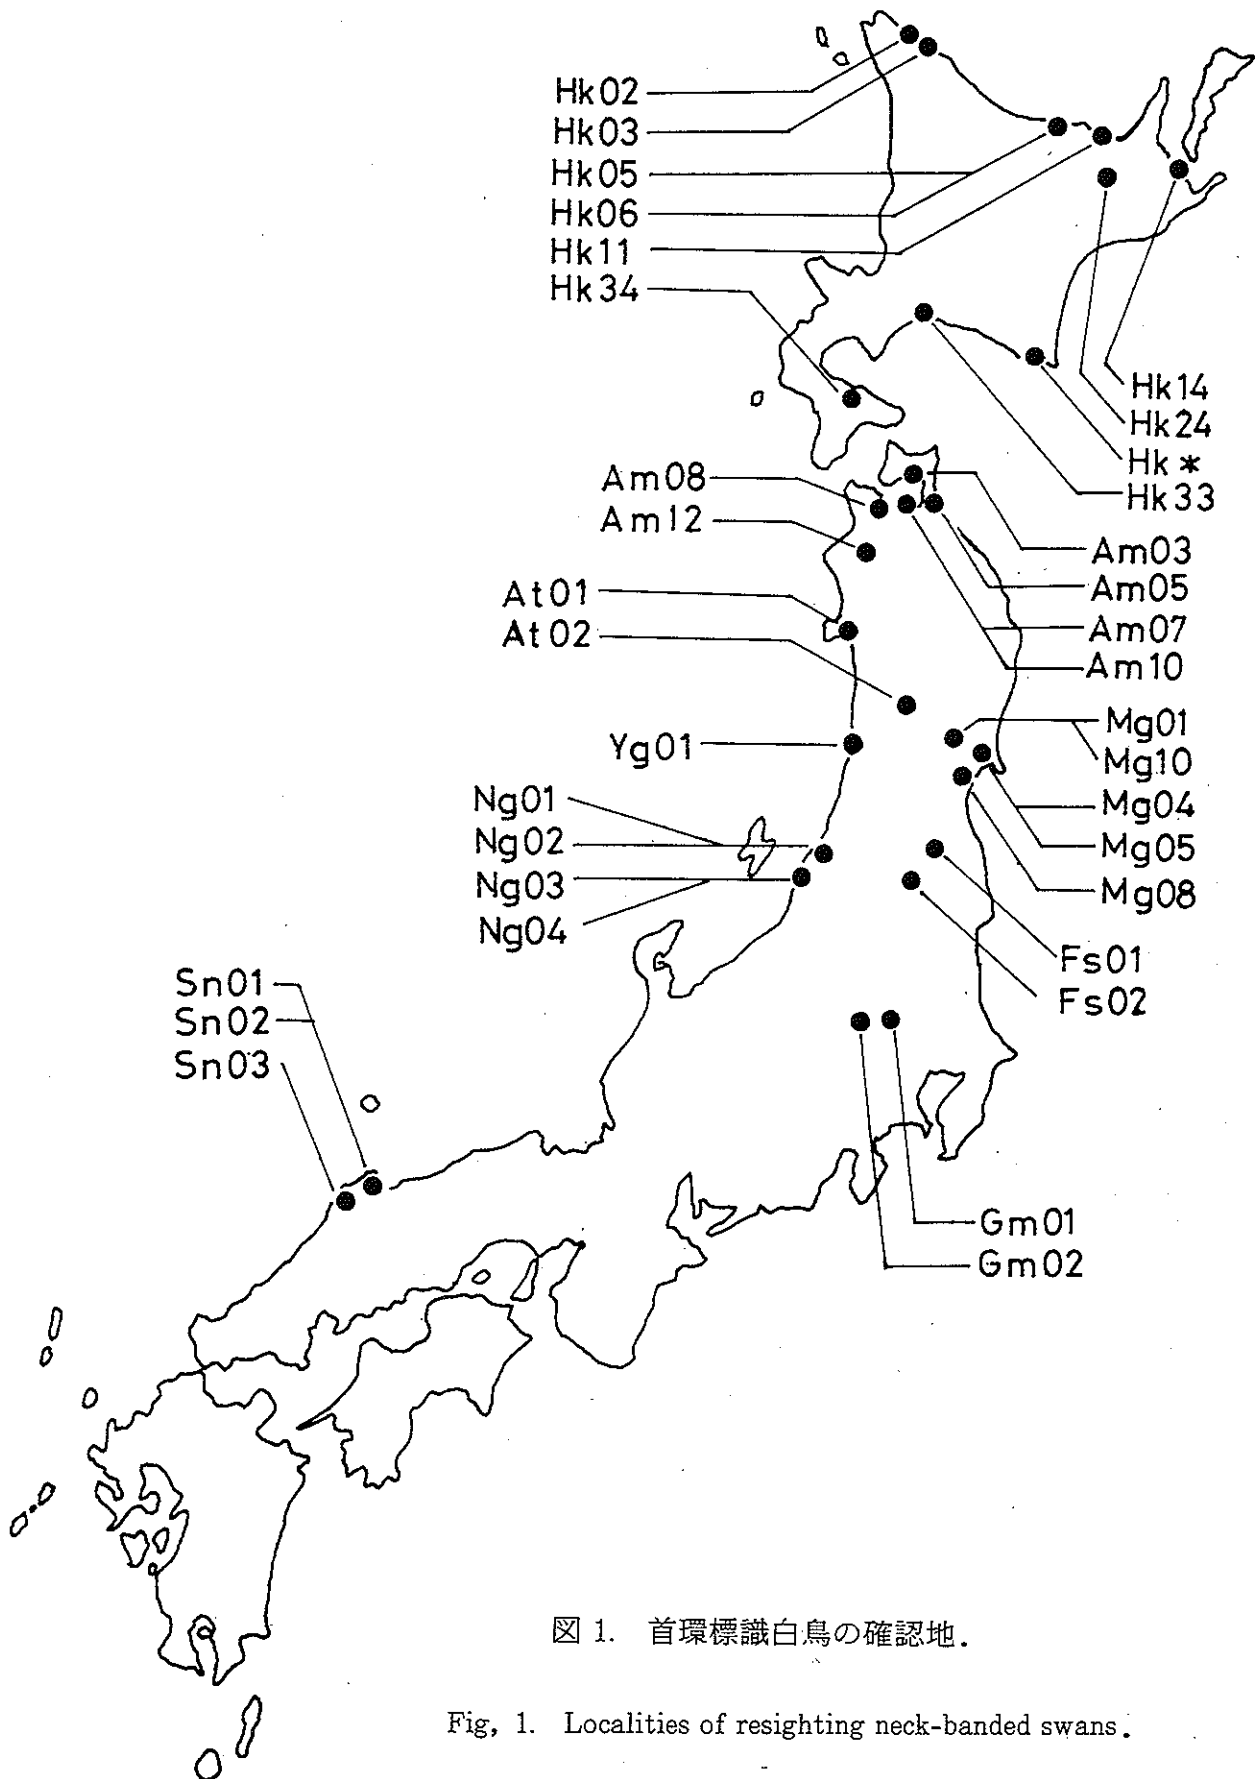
Hk02
Hk03
Hk05
Hk06
Hk11
Hk34
Hk14
Hk24
Hk *
Hk33
Am08
Am12
Am03
Am05
Am07
Am10
At01
At02
Yg01
Mg01
Mg10
Mg04
Mg05
Mg08
Ng01
Ng02
Ng03
Ng04
Fs01
Fs02
Sn01
Sn02
Sn03
Gm01
Gm02

図 1. 首環標識白鳥の確認地.

Fig, 1. Localities of resighting neck-banded swans.